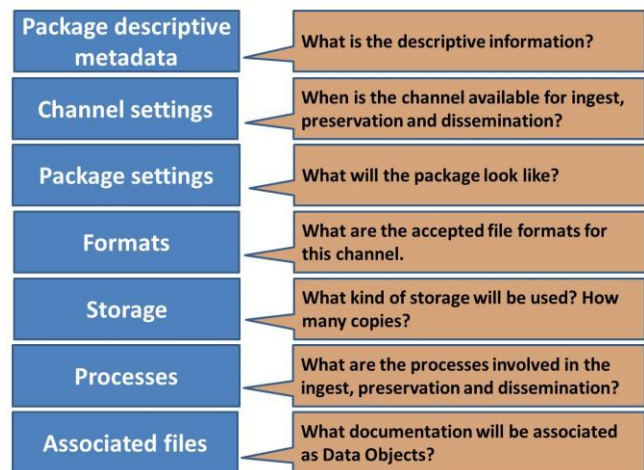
Package descriptive metadata

What is the descriptive information?

Channel settings

When is the channel available for ingest, preservation and dissemination?

Package settings

What will the package look like?

Formats

What are the accepted file formats for this channel.

Storage

What kind of storage will be used? How many copies?

Processes

What are the processes involved in the ingest, preservation and dissemination?

Associated files

What documentation will be associated as Data Objects?